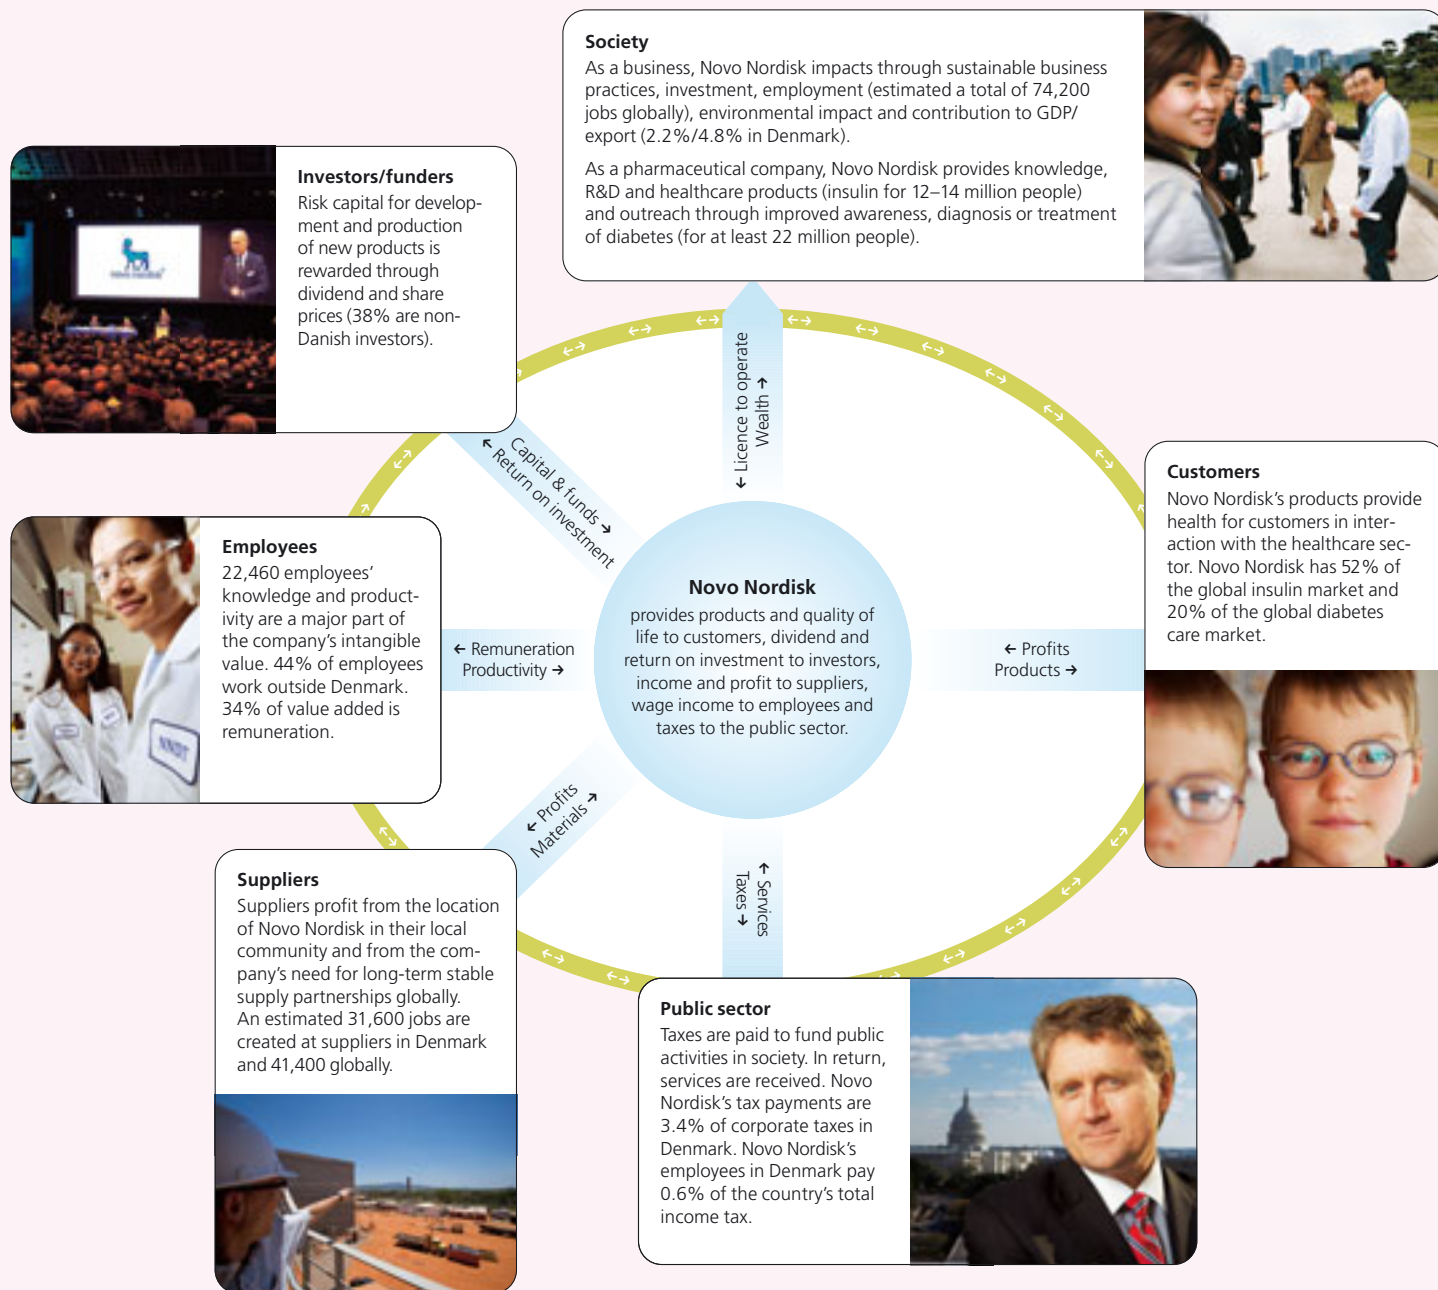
Society
As a business, Novo Nordisk impacts through sustainable business practices, investment, employment (estimated a total of 74,200 jobs globally), environmental impact and contribution to GDP/ export (2.2%/4.8% in Denmark).

As a pharmaceutical company, Novo Nordisk provides knowledge, R&D and healthcare products (insulin for 12–14 million people) and outreach through improved awareness, diagnosis or treatment of diabetes (for at least 22 million people).

Investors/funders
Risk capital for development and production of new products is rewarded through dividend and share prices (38% are non-Danish investors).

Employees
22,460 employees' knowledge and productivity are a major part of the company's intangible value. 44% of employees work outside Denmark. 34% of value added is remuneration.

Customers
Novo Nordisk's products provide health for customers in interaction with the healthcare sector. Novo Nordisk has 52% of the global insulin market and 20% of the global diabetes care market.

↓ Licence to operate
Wealth ↑

← Capital & funds →
← Return on investment

← Remuneration
Productivity →

← Profits
Products →

Novo Nordisk
provides products and quality of life to customers, dividend and return on investment to investors, income and profit to suppliers, wage income to employees and taxes to the public sector.

← Profits
Materials →

↑ Services
Taxes ↓

Suppliers
Suppliers profit from the location of Novo Nordisk in their local community and from the company's need for long-term stable supply partnerships globally. An estimated 31,600 jobs are created at suppliers in Denmark and 41,400 globally.

Public sector
Taxes are paid to fund public activities in society. In return, services are received. Novo Nordisk's tax payments are 3.4% of corporate taxes in Denmark. Novo Nordisk's employees in Denmark pay 0.6% of the country's total income tax.